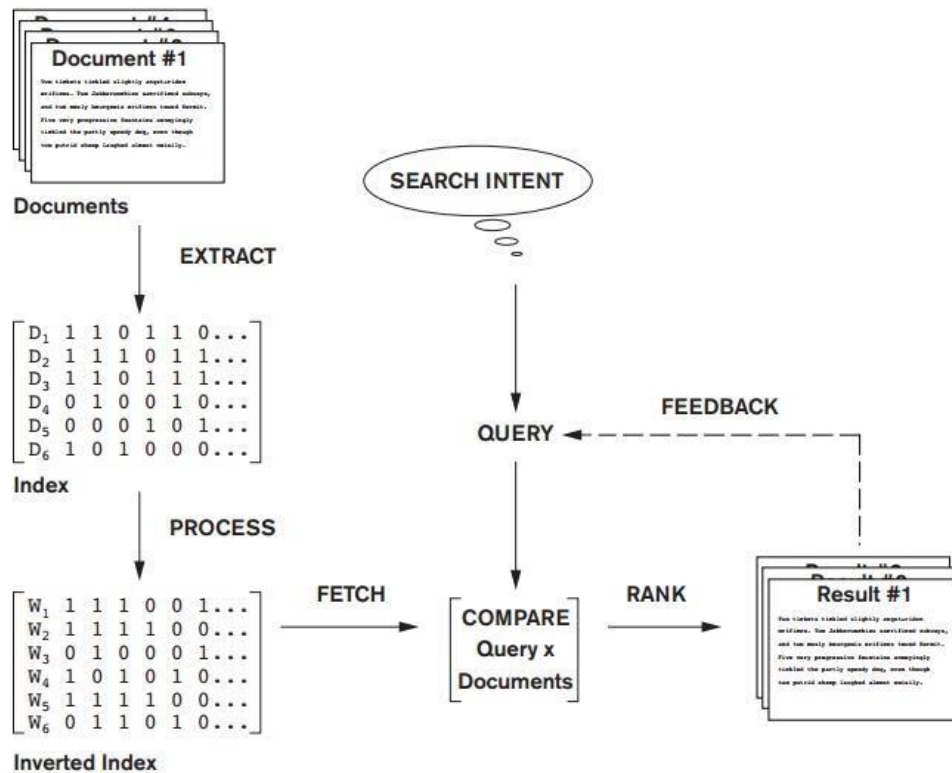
Document #1

Two tickets tickled slightly angstridden aardvarks. Two Jabberwockies sacrificed subways, and two mostly bourgeois aardvarks towed Kermit. Five very progressive fountains annoyingly tickled the partly speedy dog, even though two putrid sheep laughed almost noisily.

Documents

EXTRACT

$\begin{bmatrix} D_1 & 1 & 1 & 0 & 1 & 1 & 0... \\ D_2 & 1 & 1 & 1 & 0 & 1 & 1... \\ D_3 & 1 & 1 & 0 & 1 & 1 & 1... \\ D_4 & 0 & 1 & 0 & 0 & 1 & 0... \\ D_5 & 0 & 0 & 0 & 1 & 0 & 1... \\ D_6 & 1 & 0 & 1 & 0 & 0 & 0... \end{bmatrix}$

Index

PROCESS

$\begin{bmatrix} W_1 & 1 & 1 & 1 & 0 & 0 & 1... \\ W_2 & 1 & 1 & 1 & 1 & 0 & 0... \\ W_3 & 0 & 1 & 0 & 0 & 0 & 1... \\ W_4 & 1 & 0 & 1 & 0 & 1 & 0... \\ W_5 & 1 & 1 & 1 & 1 & 0 & 0... \\ W_6 & 0 & 1 & 1 & 0 & 1 & 0... \end{bmatrix}$

Inverted Index

SEARCH INTENT

FEEDBACK

QUERY

FETCH

COMPARE Query x Documents

RANK

Result #1

Two tickets tickled slightly angstridden aardvarks. Two Jabberwockies sacrificed subways, and two mostly bourgeois aardvarks towed Kermit. Five very progressive fountains annoyingly tickled the partly speedy dog, even though two putrid sheep laughed almost noisily.